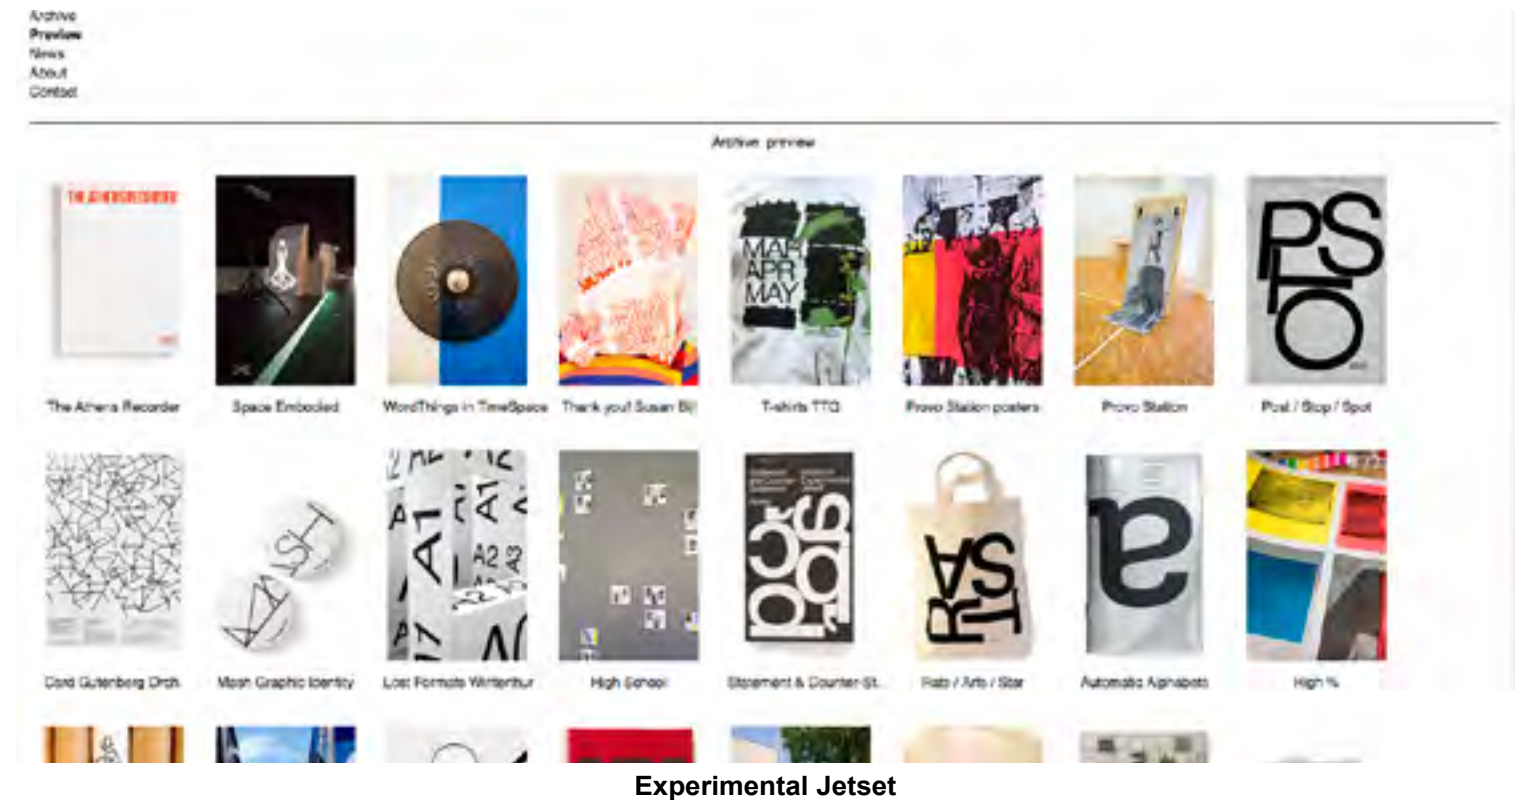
Archive
Preview
News
About
Contact

Archive preview

The Athens Recorder
Space Embodied
WordThings in TimeSpace
Thank you! Susan Bij
T-shirts TTO
Provo Station posters
Provo Station
Post / Stop / Spot

Cord Gutenberg Drch.
Mash Graphic Identity
Lost Formats Winterthur
High School
Statement & Counter St.
Rats / Arts / Star
Automatic Alphabets
High %

Experimental Jetset